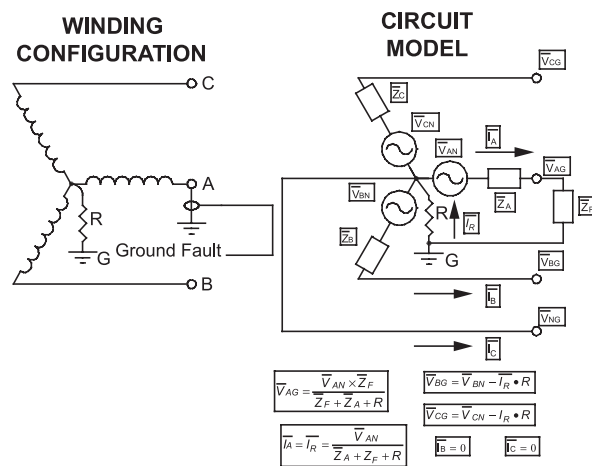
WINDING CONFIGURATION

C

A

R

G

Ground Fault

B

CIRCUIT MODEL

$\overline{V_{CG}}$

$\overline{Z_C}$

$\overline{V_{CN}}$

$\overline{V_{AN}}$

$\overline{I_A}$

$\overline{V_{AG}}$

$\overline{V_{BN}}$

$\overline{Z_A}$

$\overline{Z_F}$

R

$\overline{I_R}$

$\overline{Z_B}$

G

$\overline{V_{BG}}$

$\overline{I_B}$

$\overline{V_{NG}}$

$\overline{I_C}$

$\overline{V}_{AG} = \frac{\overline{V}_{AN} \times \overline{Z}_F}{\overline{Z}_F + \overline{Z}_A + R}$

$\overline{V_{BG}} = \overline{V}_{BN} - \overline{I_R} \bullet R$

$\overline{V_{CG}} = \overline{V}_{CN} - \overline{I_R} \bullet R$

$\overline{I_A} = \overline{I_R} = \frac{\overline{V}_{AN}}{\overline{Z}_A + Z_F + R}$

$\overline{I_B} = 0$

$\overline{I_C} = 0$